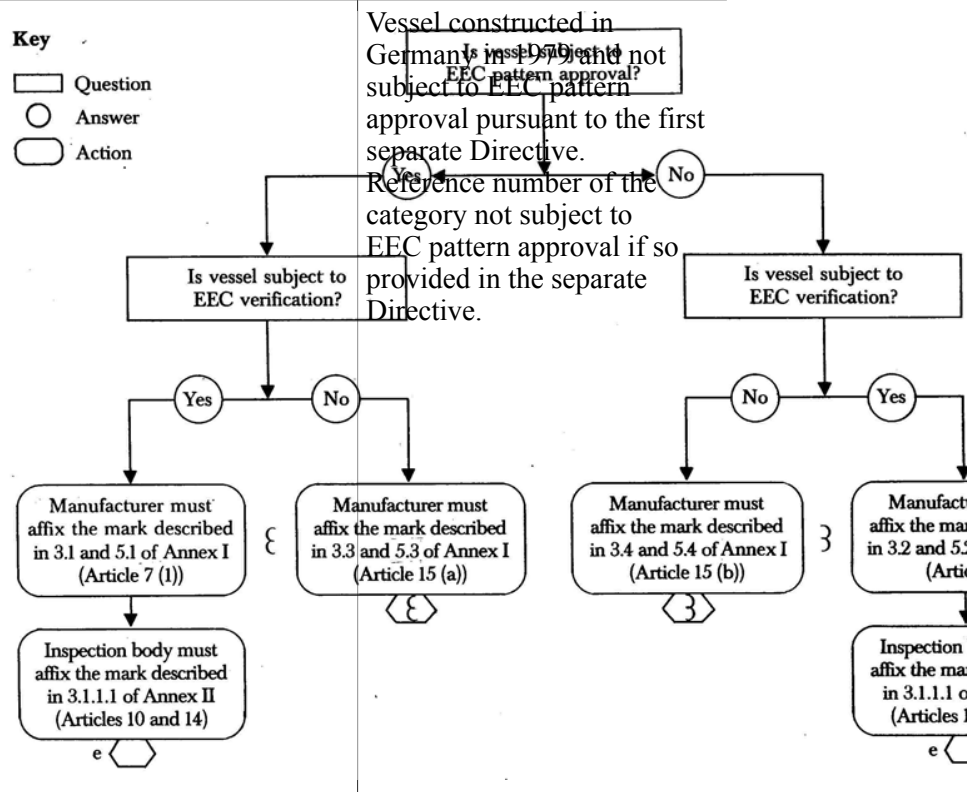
Key

Question

Answer

Action

Vessel constructed in Germany in 1979 and not subject to EEC pattern approval pursuant to the first separate Directive.
Reference number of the category not subject to EEC pattern approval if so provided in the separate Directive.

Is vessel subject to EEC pattern approval?

Yes

No

Is vessel subject to EEC verification?

Yes

No

Manufacturer must affix the mark described in 3.1 and 5.1 of Annex I (Article 7 (1))

Ɛ

Inspection body must affix the mark described in 3.1.1.1 of Annex II (Articles 10 and 14)

e

Manufacturer must affix the mark described in 3.3 and 5.3 of Annex I (Article 15 (a))

Ɛ

Is vessel subject to EEC verification?

No

Yes

Manufacturer must affix the mark described in 3.4 and 5.4 of Annex I (Article 15 (b))

3

3

Manufact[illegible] affix the mar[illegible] in 3.2 and 5.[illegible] (Artic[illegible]

Inspection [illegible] affix the mar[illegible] in 3.1.1.1 o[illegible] (Articles 1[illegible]

e